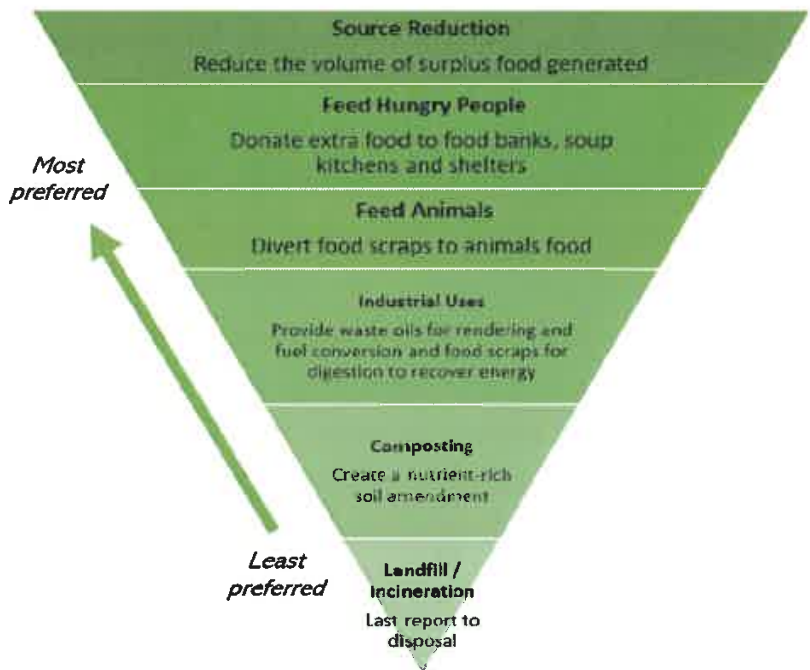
Source Reduction
Reduce the volume of surplus food generated

Feed Hungry People
Donate extra food to food banks, soup kitchens and shelters

Most preferred

Feed Animals
Divert food scraps to animals food

Industrial Uses
Provide waste oils for rendering and fuel conversion and food scraps for digestion to recover energy

Composting
Create a nutrient-rich soil amendment

Least preferred

Landfill / Incineration
Last report to disposal